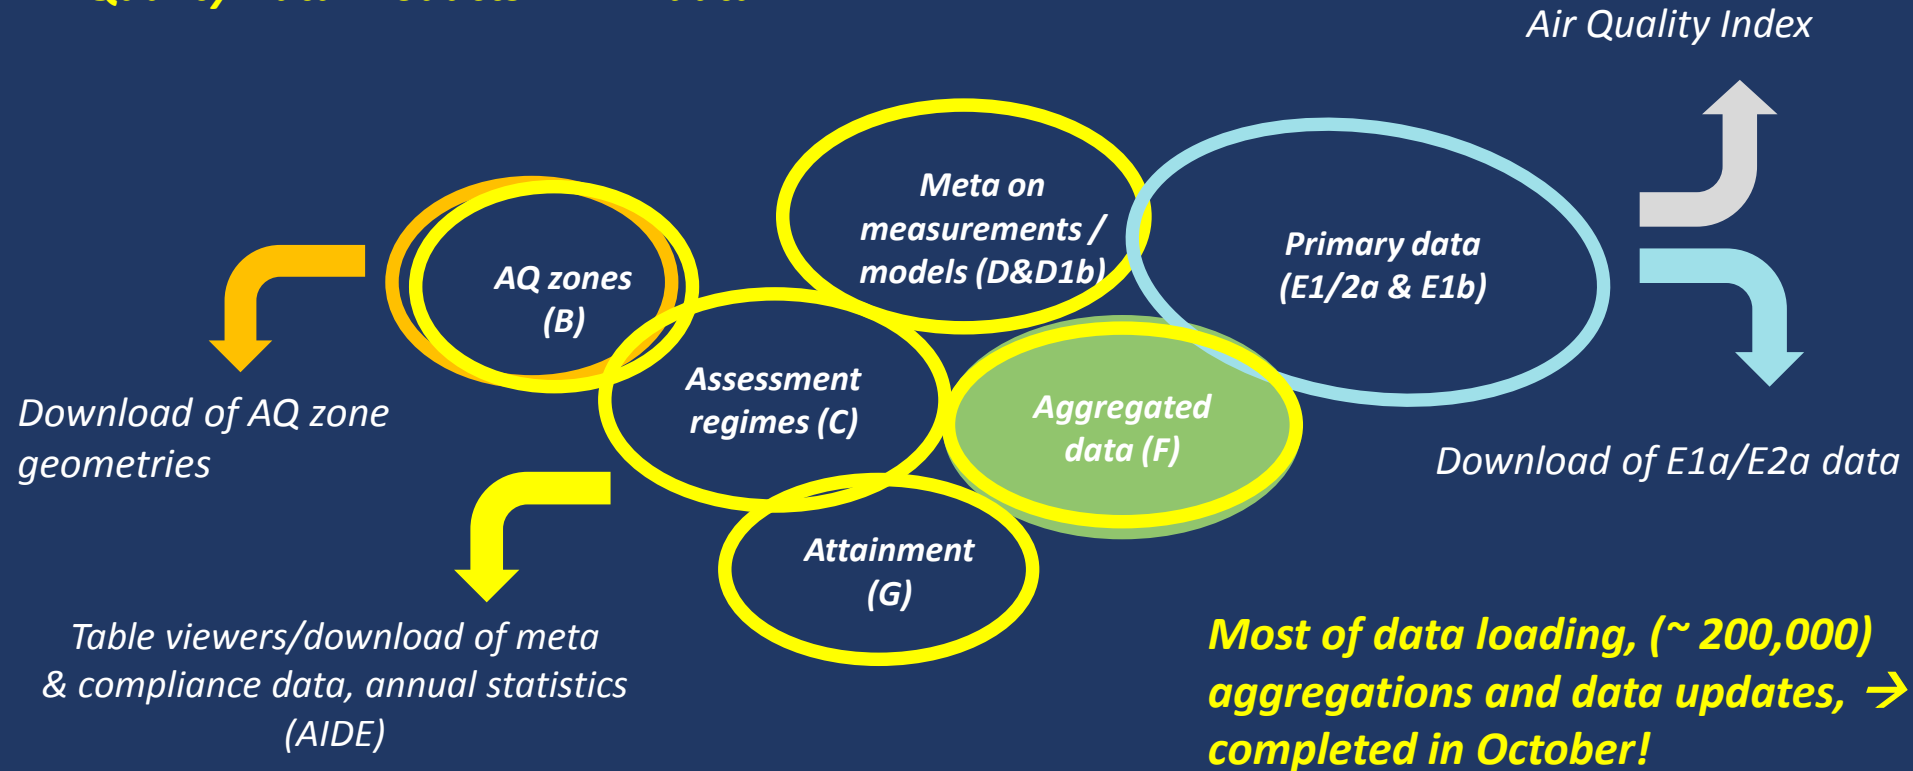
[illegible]

Air Quality Index

Meta on measurements / models (D&D1b)

AQ zones (B)

Primary data (E1/2a & E1b)

Assessment regimes (C)

Aggregated data (F)

Attainment (G)

Download of AQ zone geometries

Download of E1a/E2a data

Table viewers/download of meta & compliance data, annual statistics (AIDE)

Most of data loading, (~ 200,000) aggregations and data updates, → completed in October!